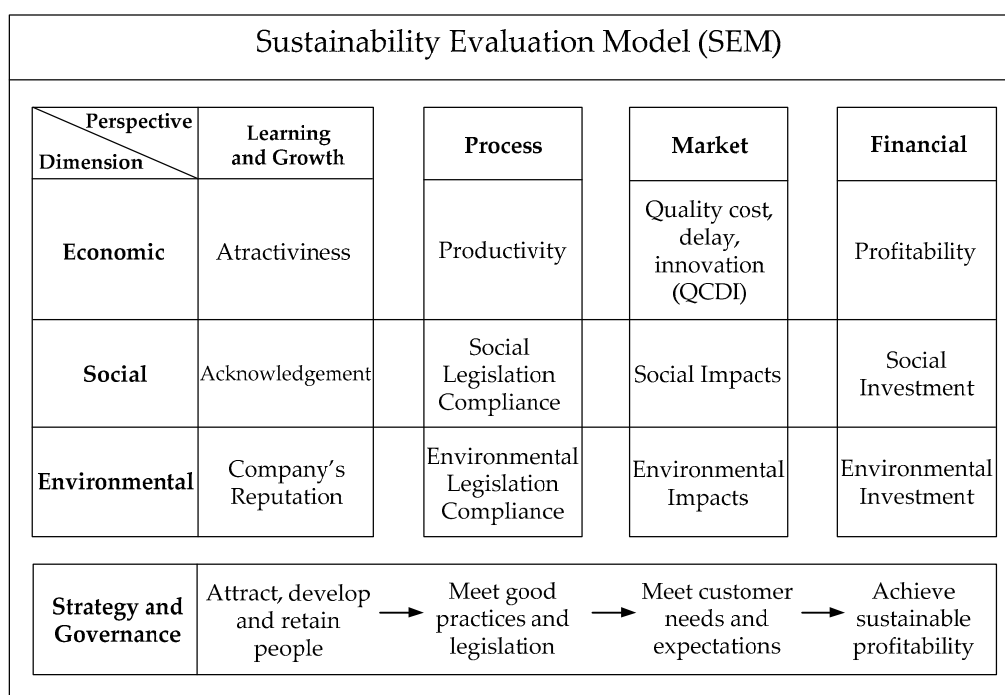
Sustainability Evaluation Model (SEM)

| Perspective / Dimension | Learning and Growth | Process | Market | Financial |
|---|---|---|---|---|
| Economic | Atractiviness | Productivity | Quality cost, delay, innovation (QCDI) | Profitability |
| Social | Acknowledgement | Social Legislation Compliance | Social Impacts | Social Investment |
| Environmental | Company's Reputation | Environmental Legislation Compliance | Environmental Impacts | Environmental Investment |

Strategy and Governance

Attract, develop and retain people → Meet good practices and legislation → Meet customer needs and expectations → Achieve sustainable profitability